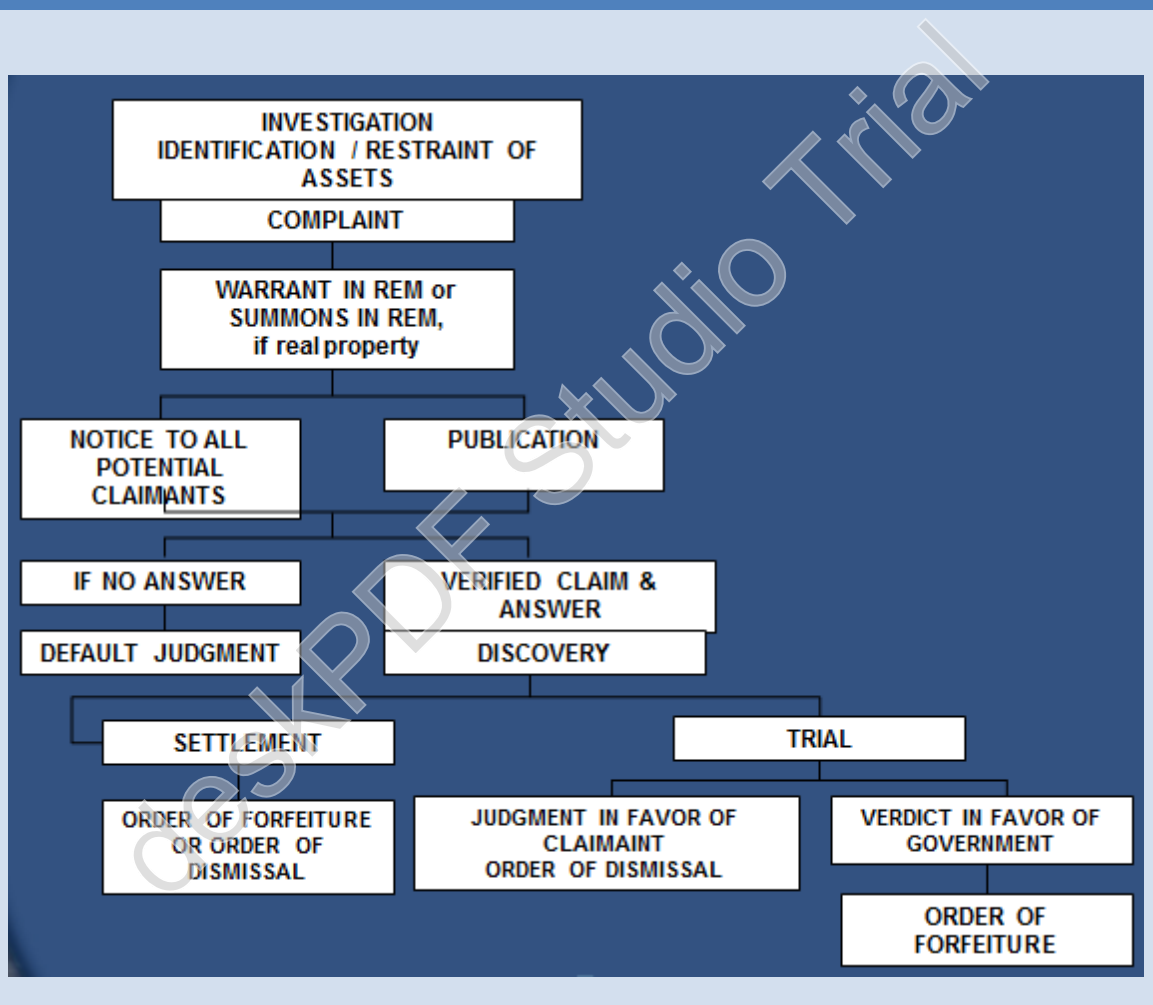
INVESTIGATION IDENTIFICATION / RESTRAINT OF ASSETS

COMPLAINT

WARRANT IN REM or SUMMONS IN REM, if real property

NOTICE TO ALL POTENTIAL CLAIMANTS

PUBLICATION

IF NO ANSWER

VERIFIED CLAIM & ANSWER

DEFAULT JUDGMENT

DISCOVERY

SETTLEMENT

TRIAL

ORDER OF FORFEITURE OR ORDER OF DISMISSAL

JUDGMENT IN FAVOR OF CLAIMAINT ORDER OF DISMISSAL

VERDICT IN FAVOR OF GOVERNMENT

ORDER OF FORFEITURE

deskPDF Studio Trial